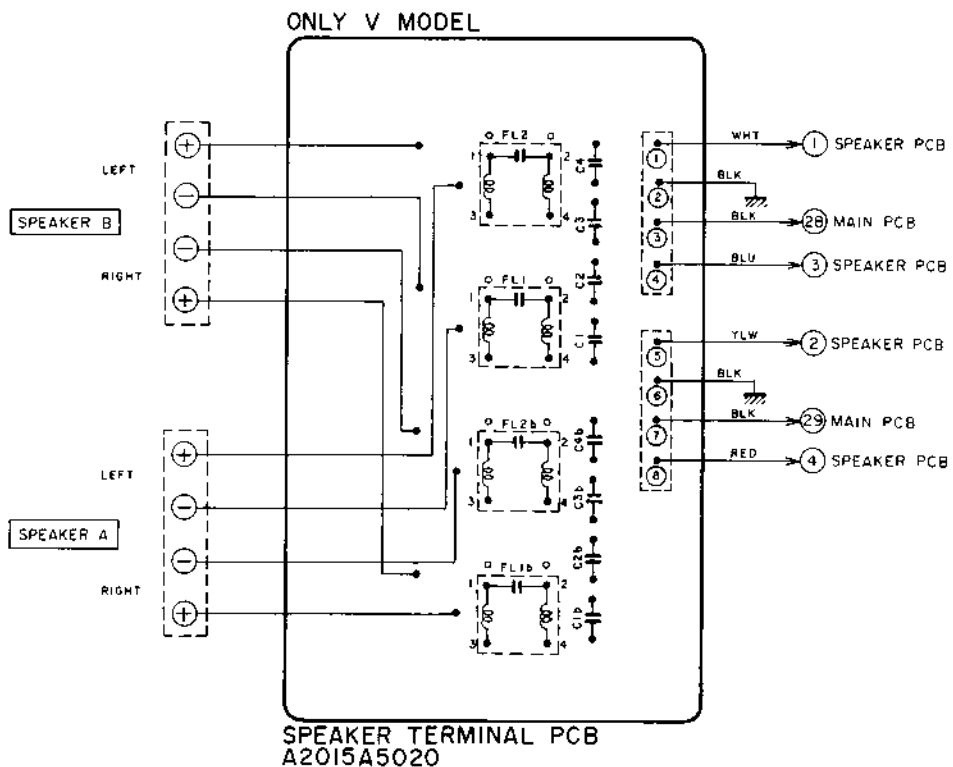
ONLY V MODEL

LEFT

SPEAKER B

RIGHT

LEFT

SPEAKER A

RIGHT

FL2
1 2
3 4
C4
C3

FL1
1 2
3 4
C2
C1

FL2b
1 2
3 4
C4b
C3b

FL1b
1 2
3 4
C2b
C1b

1 WHT 1 SPEAKER PCB
2 BLK
3 BLK 28 MAIN PCB
4 BLU 3 SPEAKER PCB

5 YLW 2 SPEAKER PCB
6 BLK
7 BLK 29 MAIN PCB
8 RED 4 SPEAKER PCB

SPEAKER TERMINAL PCB
A2015A5020